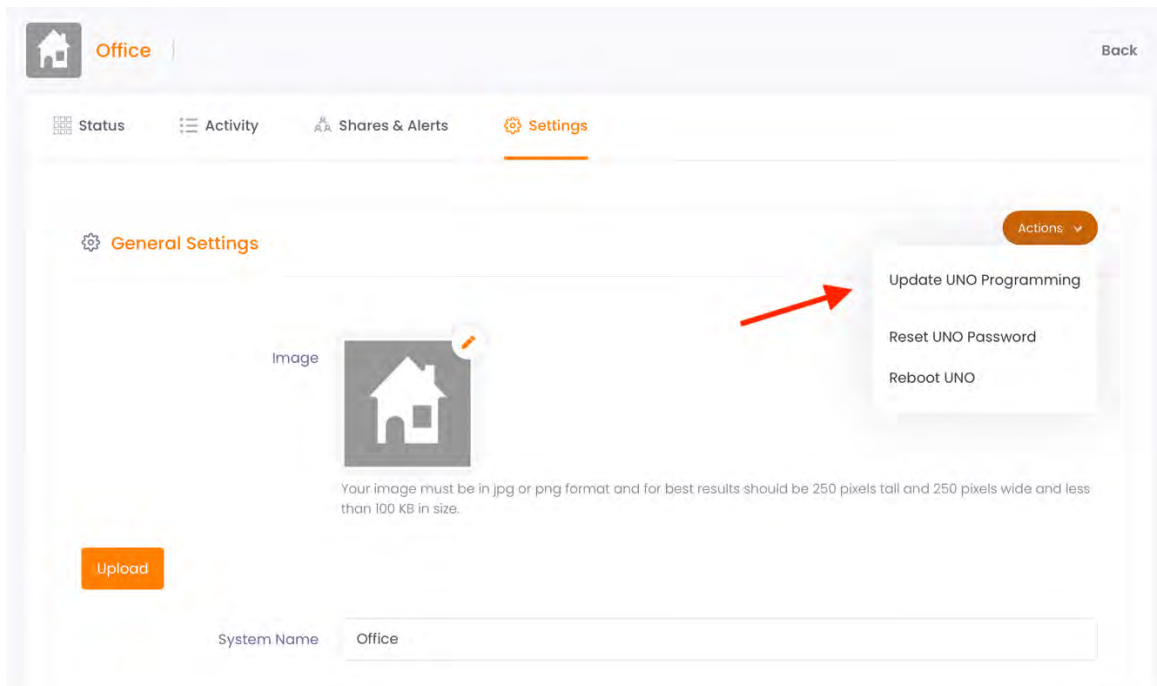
Office

Back

Status Activity Shares & Alerts Settings

General Settings

Actions

Update UNO Programming

Reset UNO Password

Reboot UNO

Image

Your image must be in jpg or png format and for best results should be 250 pixels tall and 250 pixels wide and less than 100 KB in size.

Upload

System Name Office